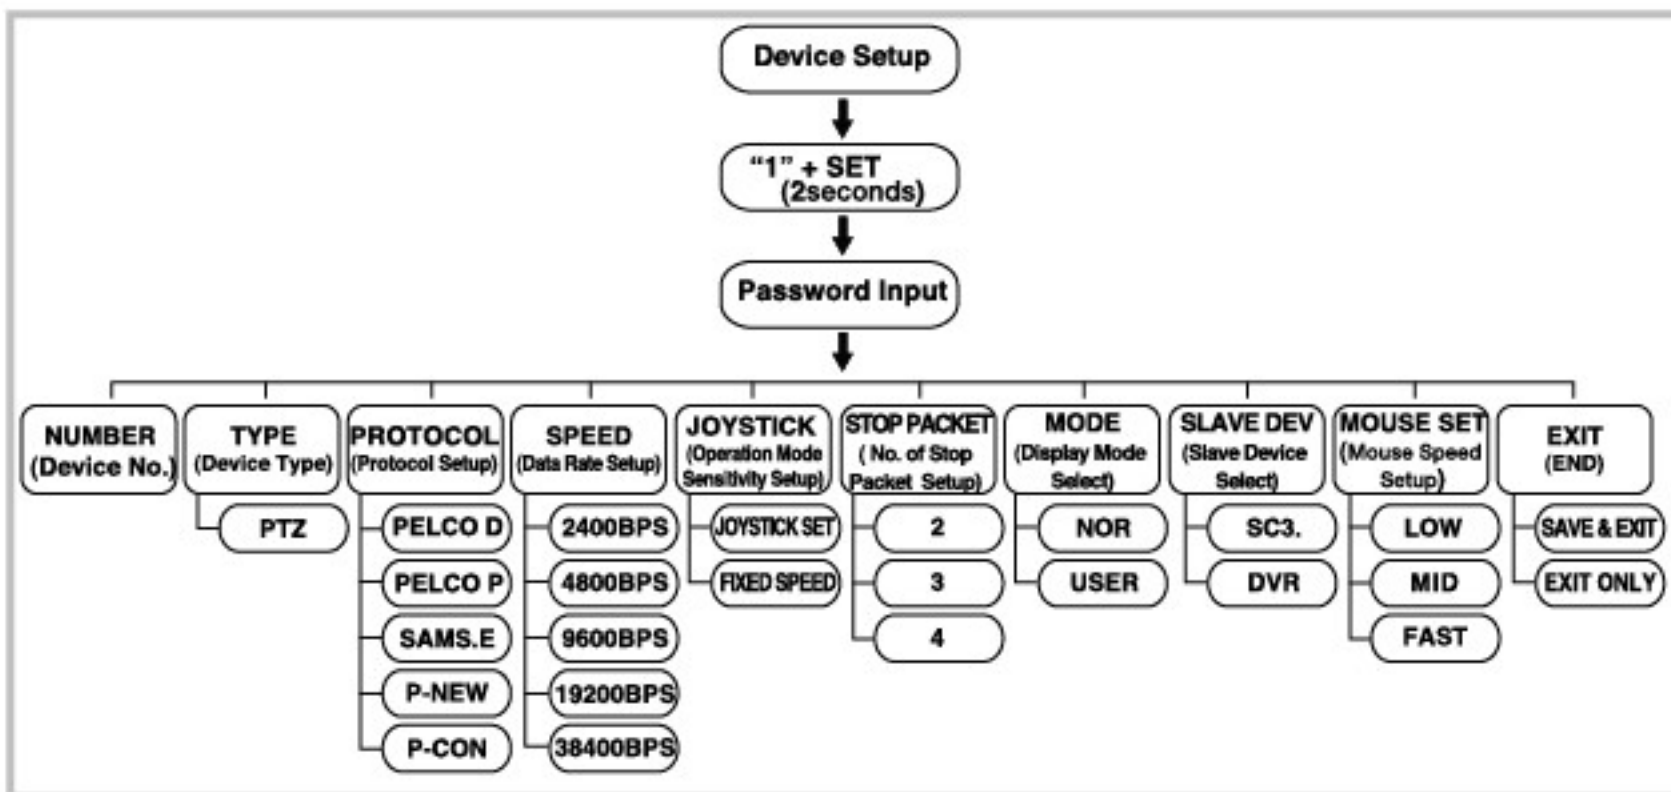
Device Setup

"1" + SET (2seconds)

Password Input

NUMBER (Device No.)

TYPE (Device Type)
PTZ

PROTOCOL (Protocol Setup)
PELCO D
PELCO P
SAMS.E
P-NEW
P-CON

SPEED (Data Rate Setup)
2400BPS
4800BPS
9600BPS
19200BPS
38400BPS

JOYSTICK (Operation Mode Sensitivity Setup)
JOYSTICK SET
FIXED SPEED

STOP PACKET ( No. of Stop Packet Setup)
2
3
4

MODE (Display Mode Select)
NOR
USER

SLAVE DEV (Slave Device Select)
SC3.
DVR

MOUSE SET (Mouse Speed Setup)
LOW
MID
FAST

EXIT (END)
SAVE & EXIT
EXIT ONLY